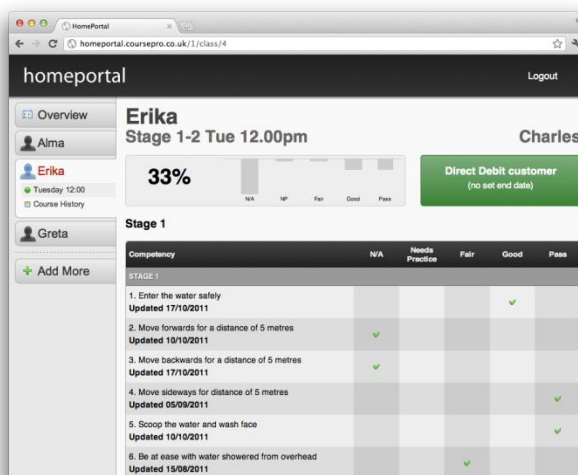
HomePortal

homeportal.coursepro.co.uk/1/class/4

homeportal

Logout

Overview

Alma

Erika

Tuesday 12:00

Course History

Greta

+ Add More

Erika

Stage 1-2 Tue 12.00pm

Charles

33%

N/A NP Fair Good Pass

Direct Debit customer

(no set end date)

Stage 1

| Competency | N/A | Needs Practice | Fair | Good | Pass |
|---|---|---|---|---|---|
| STAGE 1 | | | | | |
| 1. Enter the water safely Updated 17/10/2011 | | | | ✔ | |
| 2. Move forwards for a distance of 5 metres Updated 10/10/2011 | ✔ | | | | |
| 3. Move backwards for a distance of 5 metres Updated 17/10/2011 | ✔ | | | | |
| 4. Move sideways for distance of 5 metres Updated 05/09/2011 | | | | | ✔ |
| 5. Scoop the water and wash face Updated 10/10/2011 | | | | | ✔ |
| 6. Be at ease with water showered from overhead Updated 15/08/2011 | | | ✔ | | |